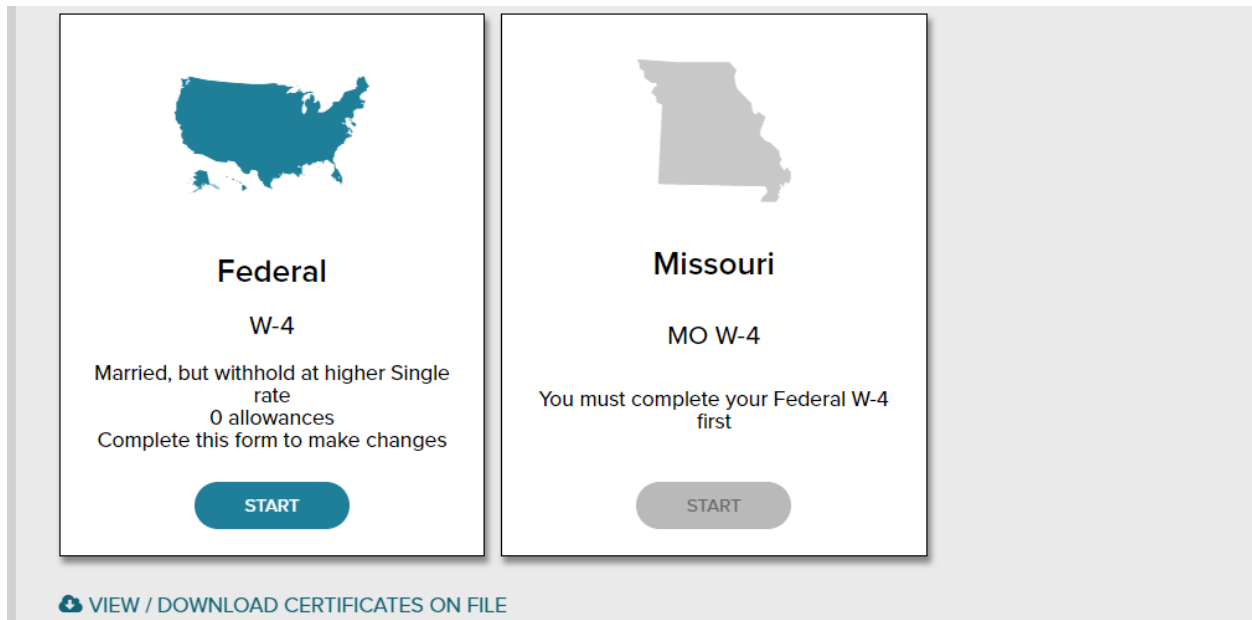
Federal

W-4

Married, but withhold at higher Single rate
0 allowances
Complete this form to make changes

START

Missouri

MO W-4

You must complete your Federal W-4 first

START

VIEW / DOWNLOAD CERTIFICATES ON FILE